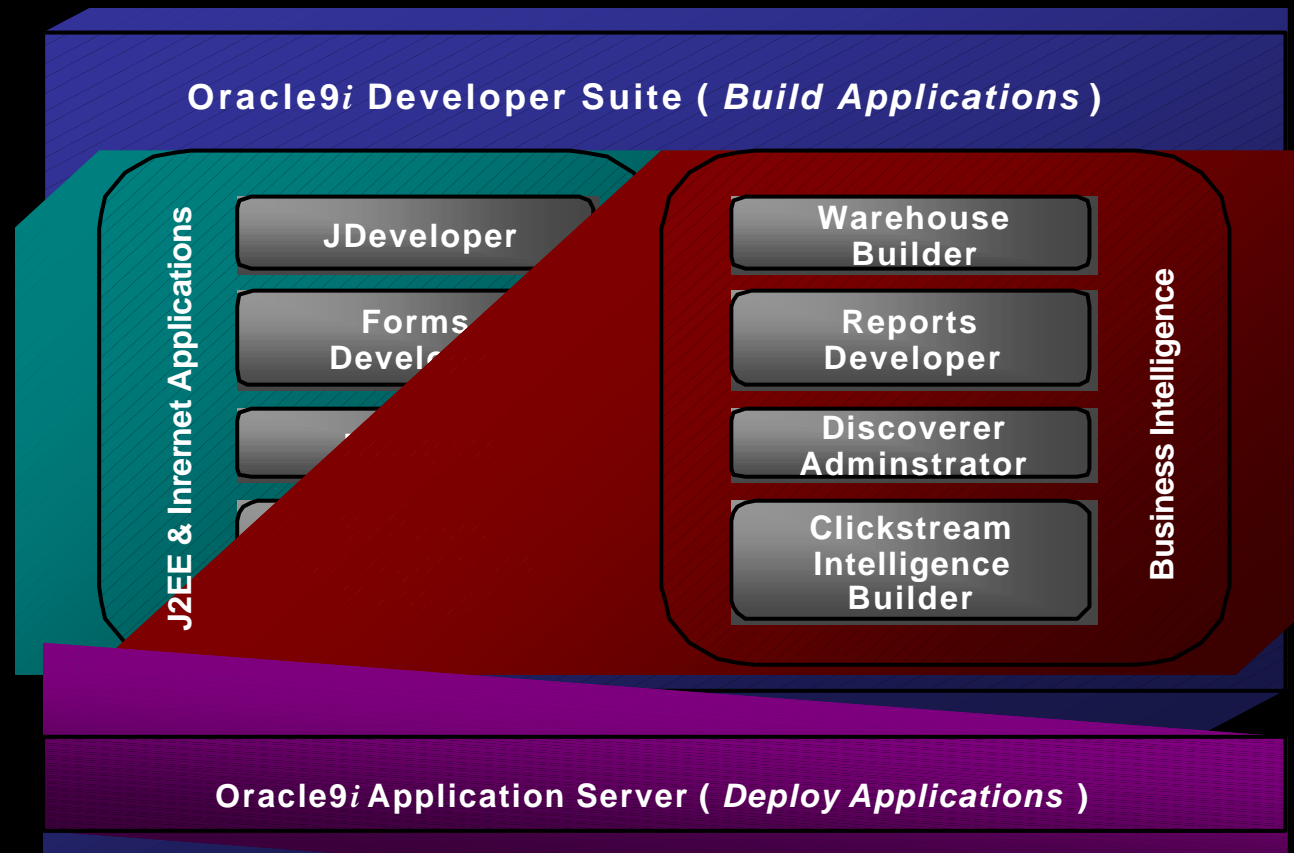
Oracle9$i$ Developer Suite ( *Build Applications* )

J2EE & Inrernet Applications

JDeveloper

Forms Develo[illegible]

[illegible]

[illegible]

Warehouse Builder

Reports Developer

Discoverer Adminstrator

Clickstream Intelligence Builder

Business Intelligence

Oracle9$i$ Application Server ( *Deploy Applications* )